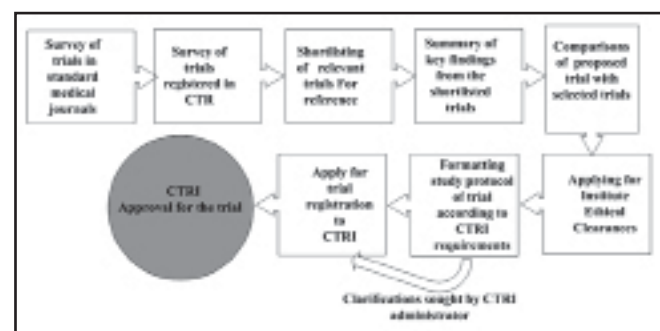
Survey of trials in standard medical journals

Survey of trials registered in CTR

Shortlisting of relevant trials For reference

Summary of key findings from the shortlisted trials

Comparisons of proposed trial with selected trials

Applying for Institute Ethical Clearances

Formatting study protocol of trial according to CTRI requirements

Apply for trial registration to CTRI

CTRI Approval for the trial

Clarifications sought by CTRI administrator